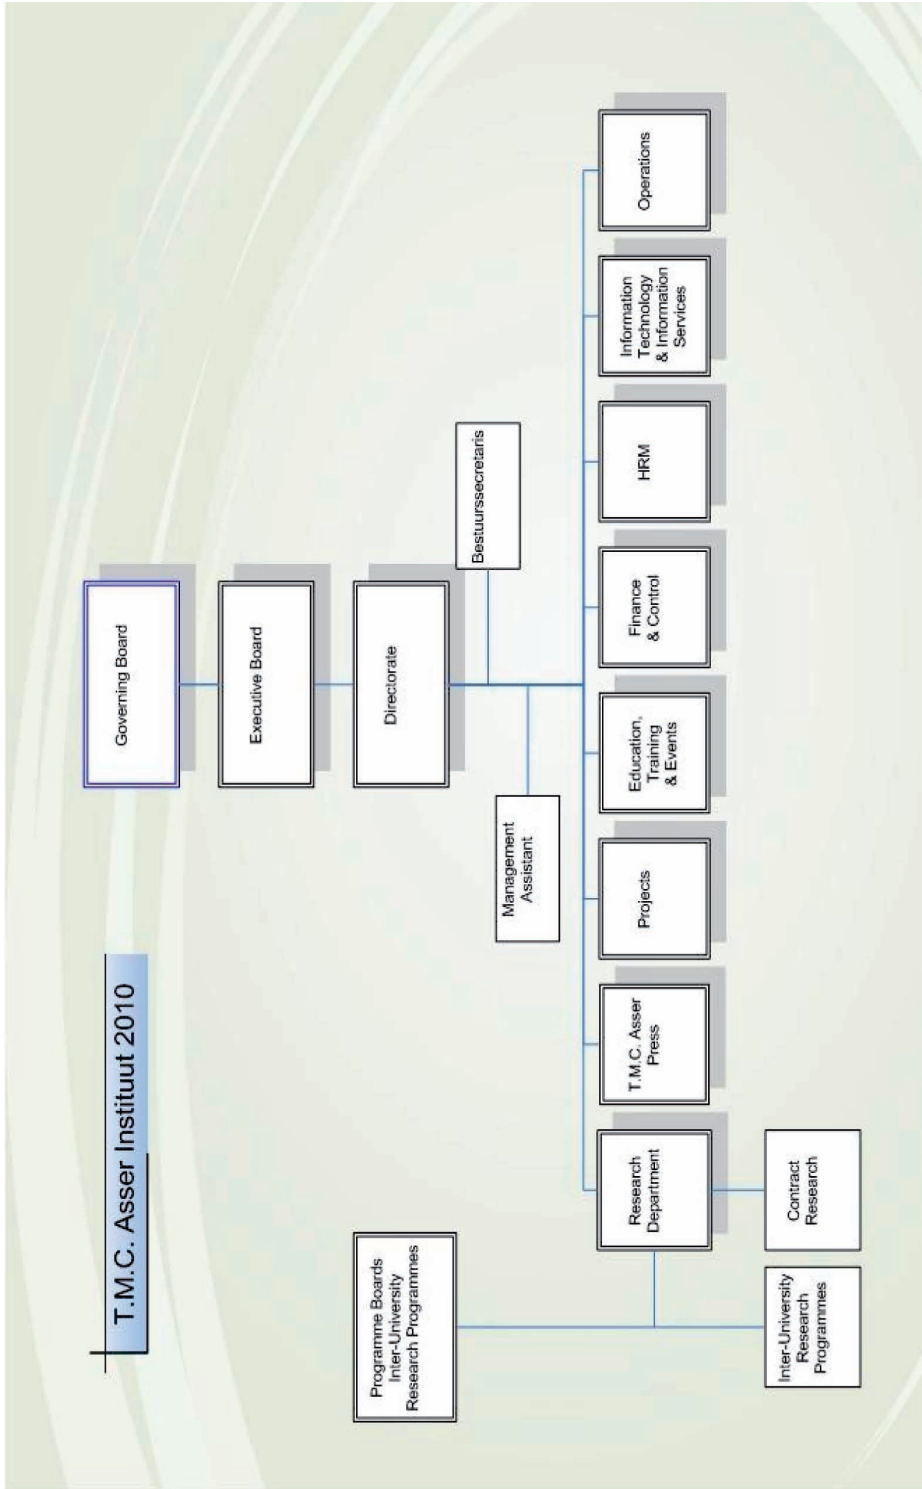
T.M.C. Asser Instituut 2010

Governing Board

Executive Board

Directorate

Bestuurssecretaris

Management Assistant

Programme Boards Inter-University Research Programmes

Research Department

T.M.C. Asser Press

Projects

Education, Training & Events

Finance & Control

HRM

Information Technology & Information Services

Operations

Inter-University Research Programmes

Contract Research